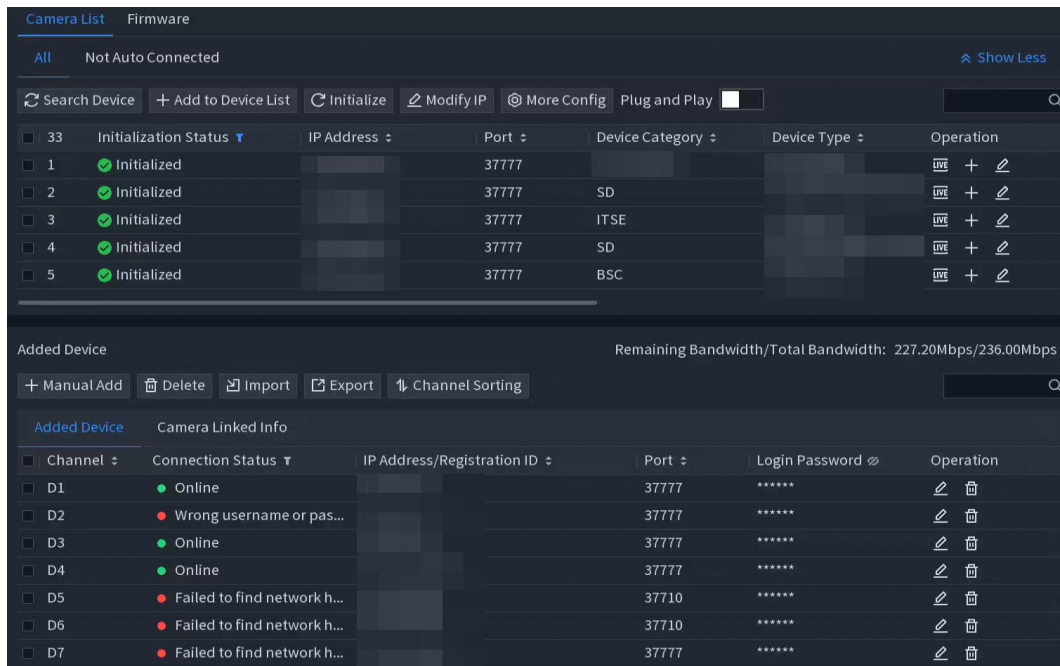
Camera List Firmware

All Not Auto Connected

Show Less

Search Device + Add to Device List Initialize Modify IP More Config Plug and Play

| 33 | Initialization Status | IP Address | Port | Device Category | Device Type | Operation |
|---|---|---|---|---|---|---|
| 1 | Initialized | | 37777 | | | LIVE + |
| 2 | Initialized | | 37777 | SD | | LIVE + |
| 3 | Initialized | | 37777 | ITSE | | LIVE + |
| 4 | Initialized | | 37777 | SD | | LIVE + |
| 5 | Initialized | | 37777 | BSC | | LIVE + |

Added Device

Remaining Bandwidth/Total Bandwidth: 227.20Mbps/236.00Mbps

+ Manual Add Delete Import Export Channel Sorting

Added Device Camera Linked Info

| Channel | Connection Status | IP Address/Registration ID | Port | Login Password | Operation |
|---|---|---|---|---|---|
| D1 | Online | | 37777 | ****** | |
| D2 | Wrong username or pas... | | 37777 | ****** | |
| D3 | Online | | 37777 | ****** | |
| D4 | Online | | 37777 | ****** | |
| D5 | Failed to find network h... | | 37710 | ****** | |
| D6 | Failed to find network h... | | 37710 | ****** | |
| D7 | Failed to find network h... | | 37777 | ****** | |